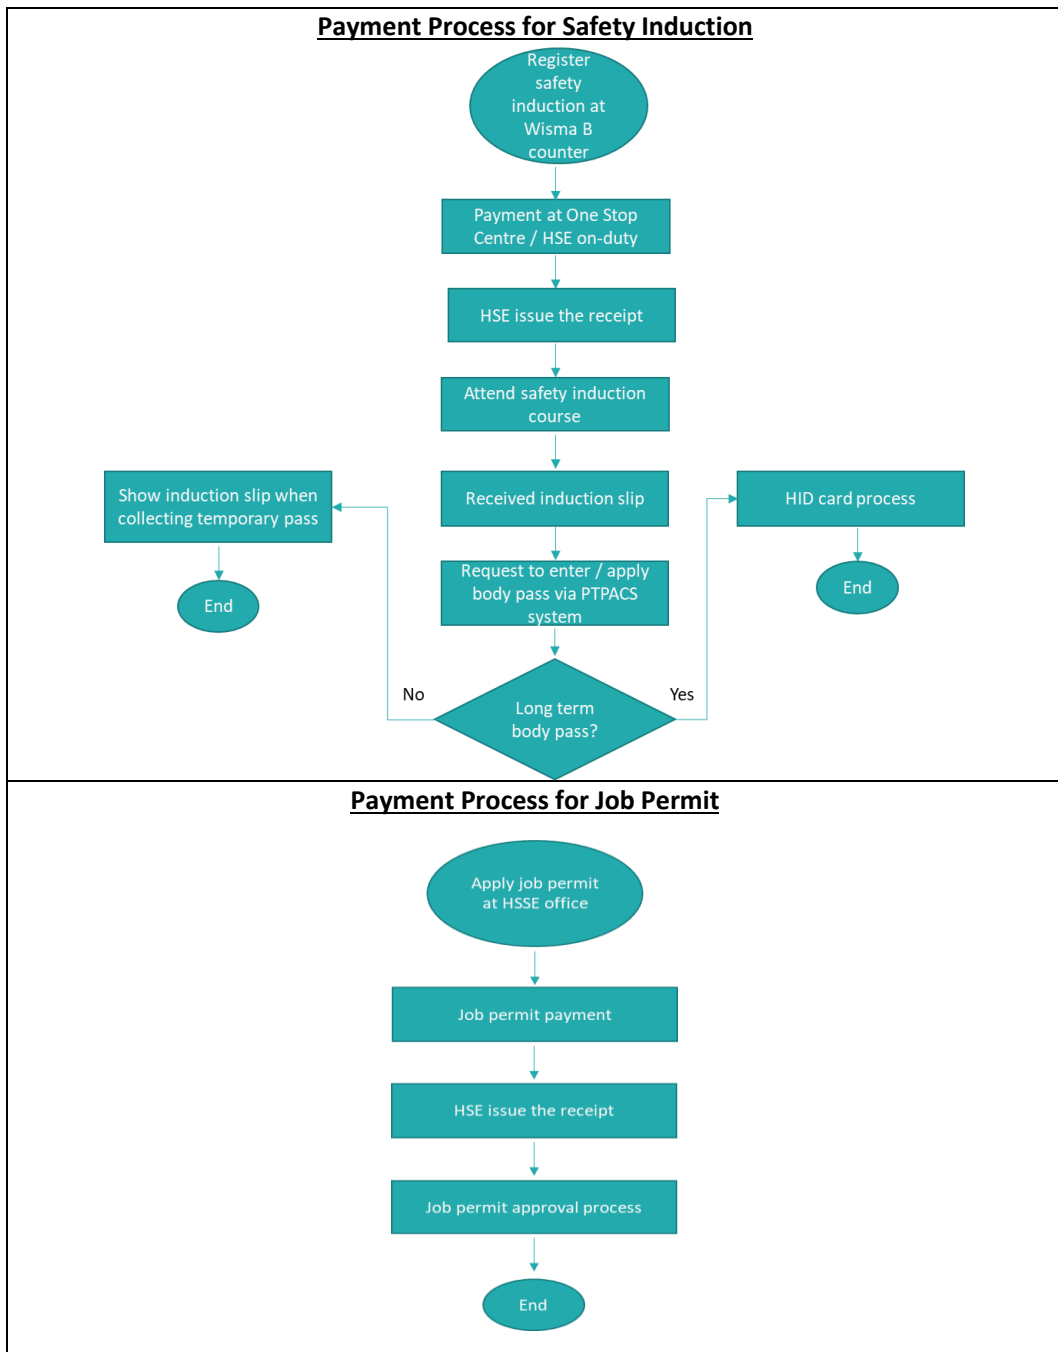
Payment Process for Safety Induction

Register safety induction at Wisma B counter

Payment at One Stop Centre / HSE on-duty

HSE issue the receipt

Attend safety induction course

Received induction slip

Request to enter / apply body pass via PTPACS system

Long term body pass?

No

Show induction slip when collecting temporary pass

End

Yes

HID card process

End

Payment Process for Job Permit

Apply job permit at HSSE office

Job permit payment

HSE issue the receipt

Job permit approval process

End